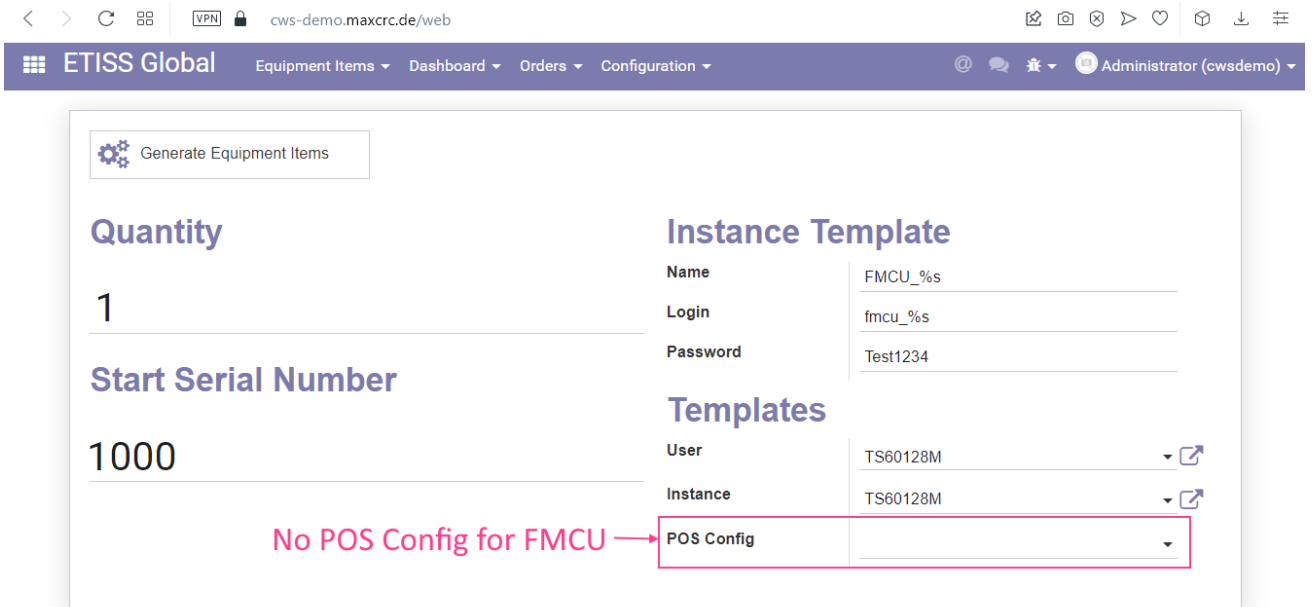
VPN cws-demo.maxcrc.de/web

ETISS Global Equipment Items Dashboard Orders Configuration Administrator (cwsdemo)

Generate Equipment Items

Quantity

1

Start Serial Number

1000

Instance Template

| | |
|---|---|
| Name | FMCU_%s |
| Login | fmcu_%s |
| Password | Test1234 |

Templates

| | |
|---|---|
| User | TS60128M |
| Instance | TS60128M |
| POS Config | |

No POS Config for FMCU